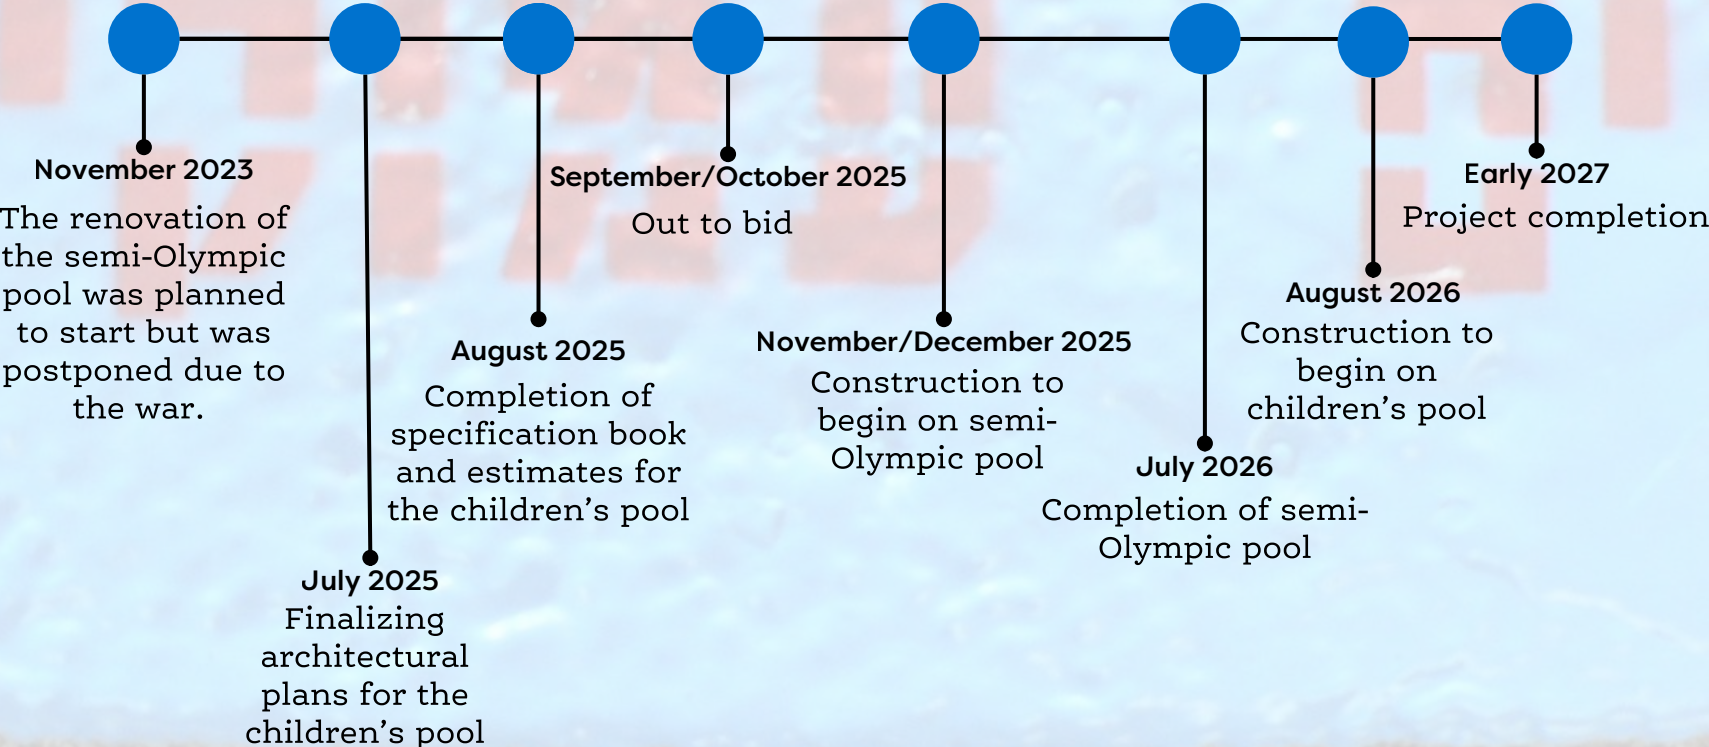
November 2023
The renovation of the semi-Olympic pool was planned to start but was postponed due to the war.

July 2025
Finalizing architectural plans for the children's pool

August 2025
Completion of specification book and estimates for the children's pool

September/October 2025
Out to bid

November/December 2025
Construction to begin on semi-Olympic pool

July 2026
Completion of semi-Olympic pool

August 2026
Construction to begin on children's pool

Early 2027
Project completion